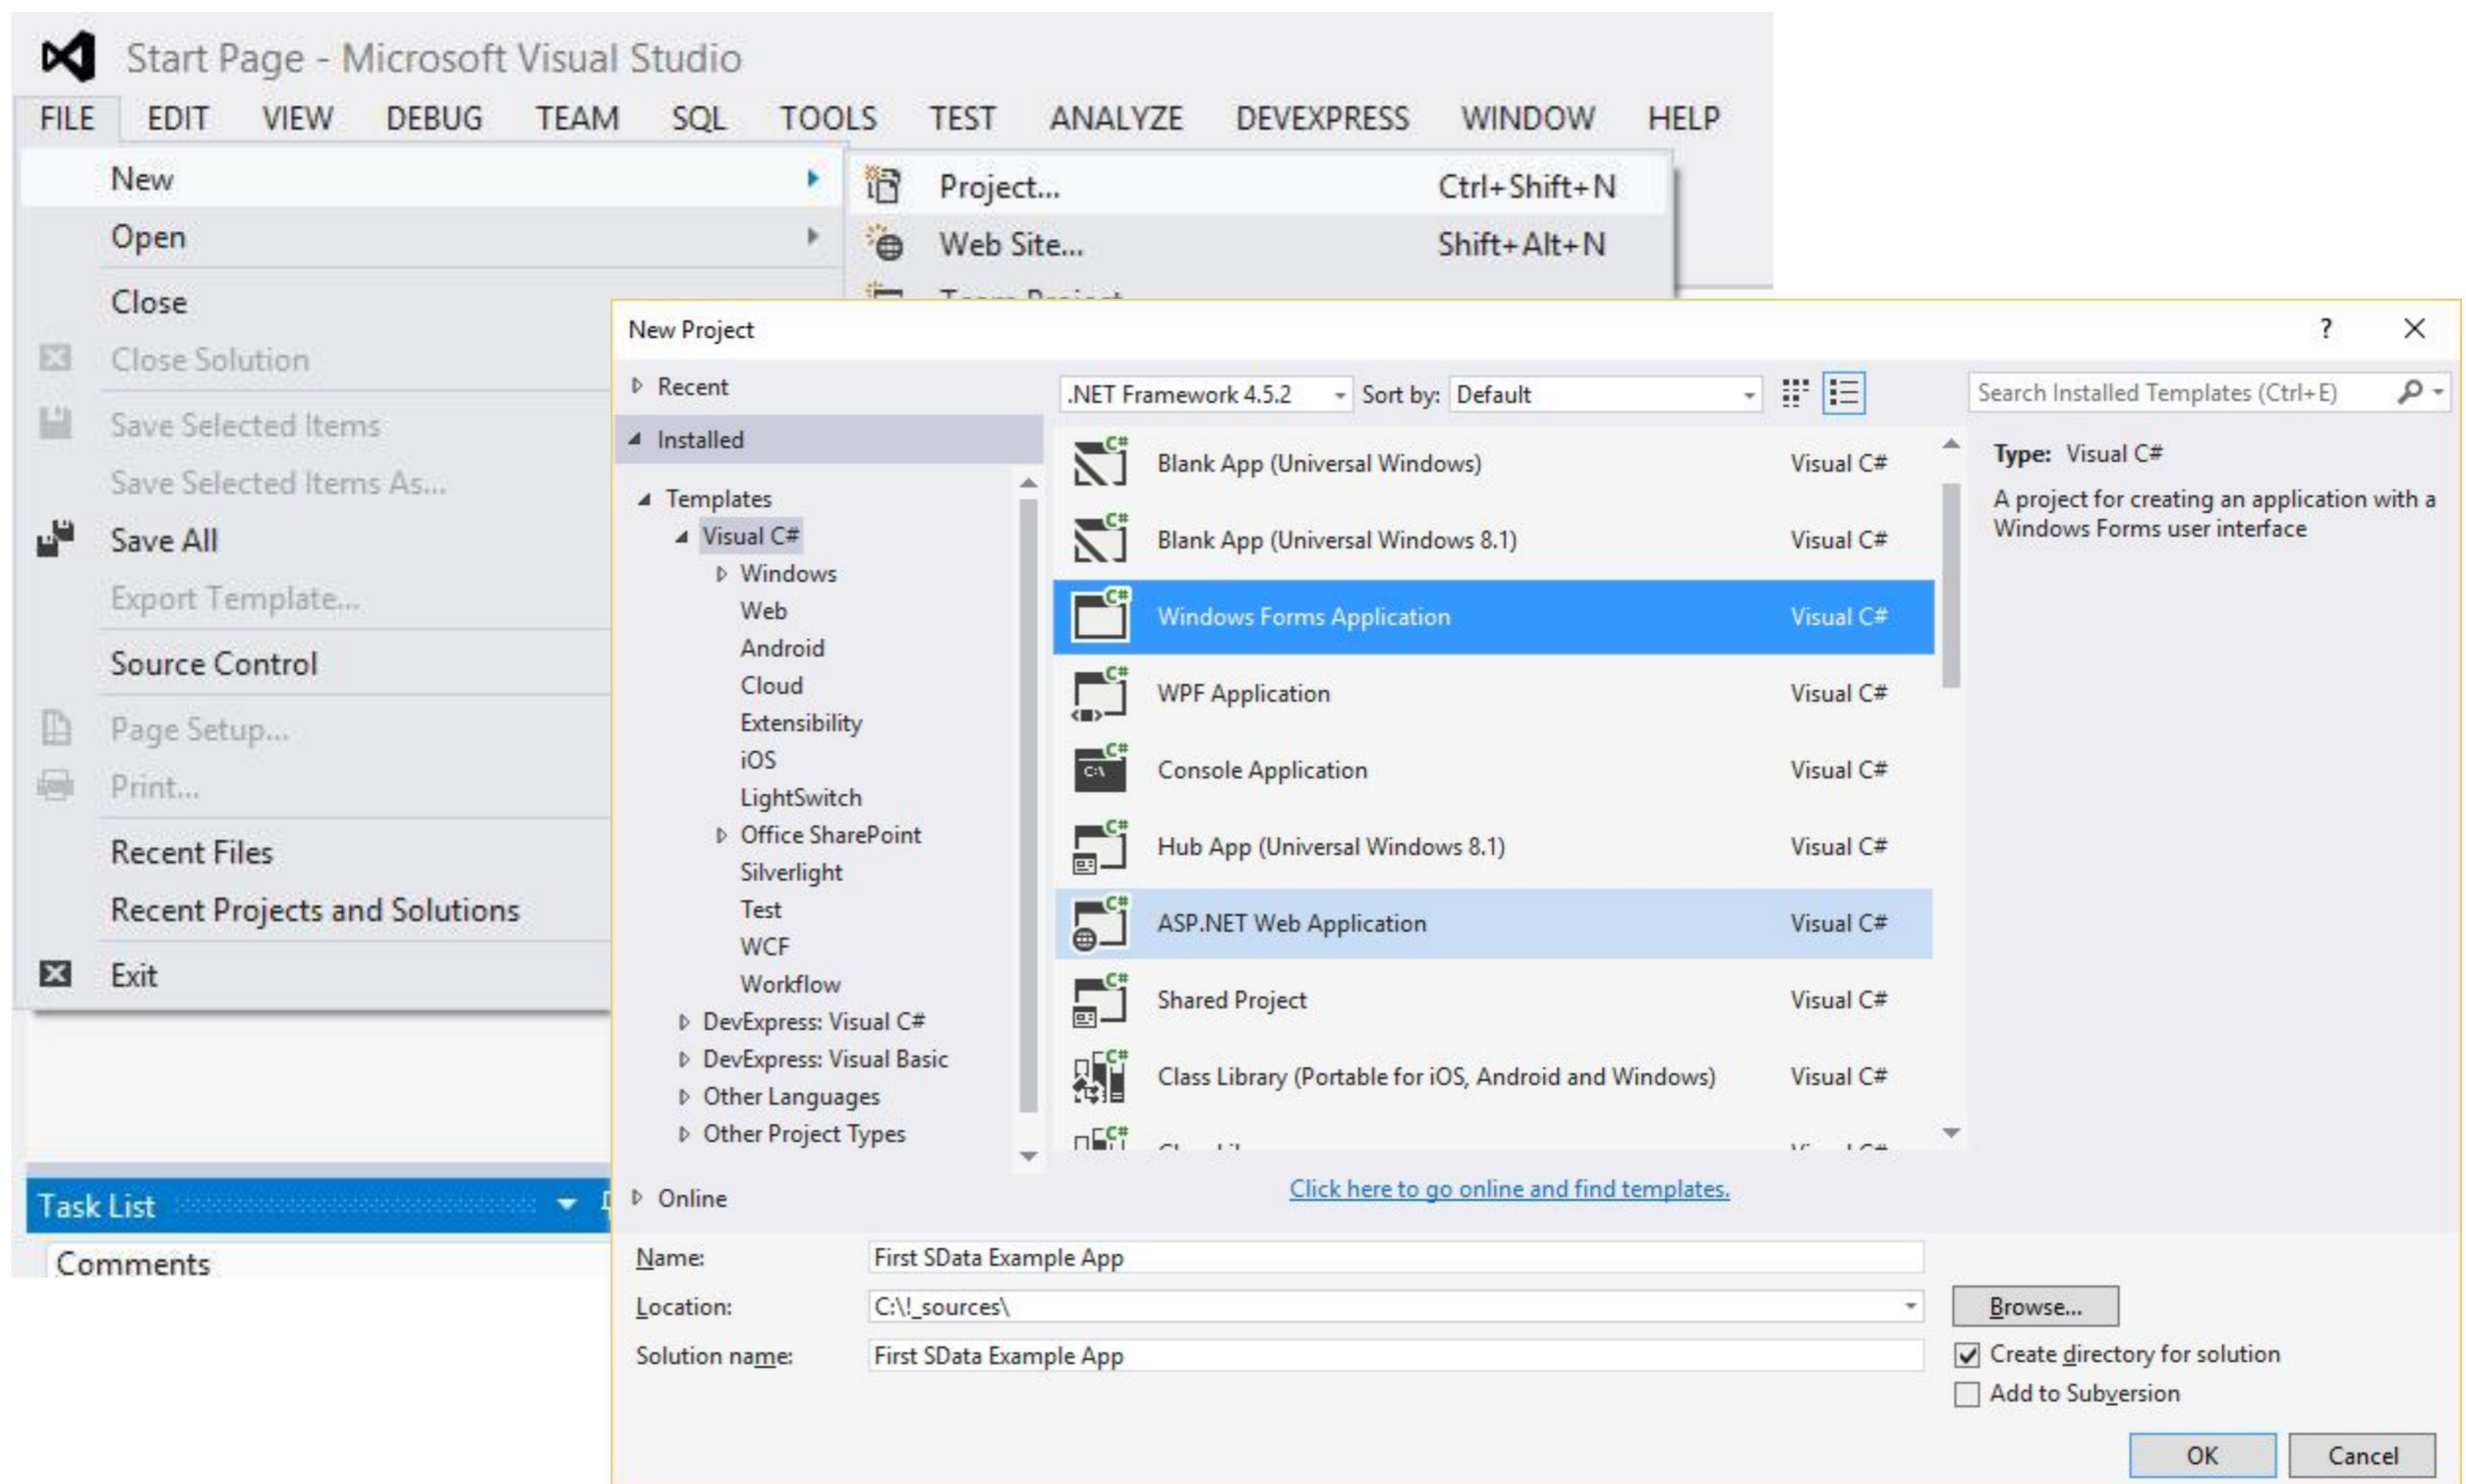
Start Page - Microsoft Visual Studio

FILE EDIT VIEW DEBUG TEAM SQL TOOLS TEST ANALYZE DEVEXPRESS WINDOW HELP

New
Open
Close
Close Solution
Save Selected Items
Save Selected Items As...
Save All
Export Template...
Source Control
Page Setup...
Print...
Recent Files
Recent Projects and Solutions
Exit

Project... Ctrl+Shift+N
Web Site... Shift+Alt+N
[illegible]

Task List
Comments

New Project ? ✕

Recent
Installed
Templates
Visual C#
Windows
Web
Android
Cloud
Extensibility
iOS
LightSwitch
Office SharePoint
Silverlight
Test
WCF
Workflow
DevExpress: Visual C#
DevExpress: Visual Basic
Other Languages
Other Project Types
Online

.NET Framework 4.5.2 Sort by: Default

| | |
|---|---|
| Blank App (Universal Windows) | Visual C# |
| Blank App (Universal Windows 8.1) | Visual C# |
| Windows Forms Application | Visual C# |
| WPF Application | Visual C# |
| Console Application | Visual C# |
| Hub App (Universal Windows 8.1) | Visual C# |
| ASP.NET Web Application | Visual C# |
| Shared Project | Visual C# |
| Class Library (Portable for iOS, Android and Windows) | Visual C# |
| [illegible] | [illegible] |

Click here to go online and find templates.

Search Installed Templates (Ctrl+E)

Type: Visual C#
A project for creating an application with a Windows Forms user interface

Name: First SData Example App
Location: C:\!_sources\
Solution name: First SData Example App
Browse...
Create directory for solution
Add to Subversion
OK
Cancel